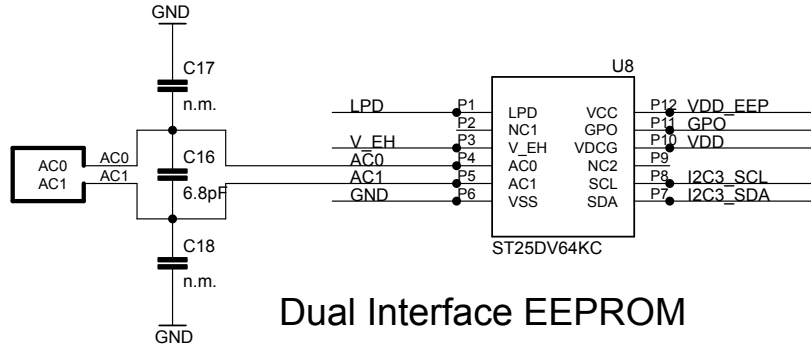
GND

C17

n.m.

AC0
AC1

AC0
AC1

C16

6.8pF

C18

n.m.

GND

LPD
V_EH
AC0
AC1
GND

P1
P2
P3
P4
P5
P6

U8

LPD
NC1
V_EH
AC0
AC1
VSS

VCC
GPO
VDCG
NC2
SCL
SDA

P12
P11
P10
P9
P8
P7

VDD_EEP
GPO
VDD
I2C3_SCL
I2C3_SDA

ST25DV64KC

Dual Interface EEPROM